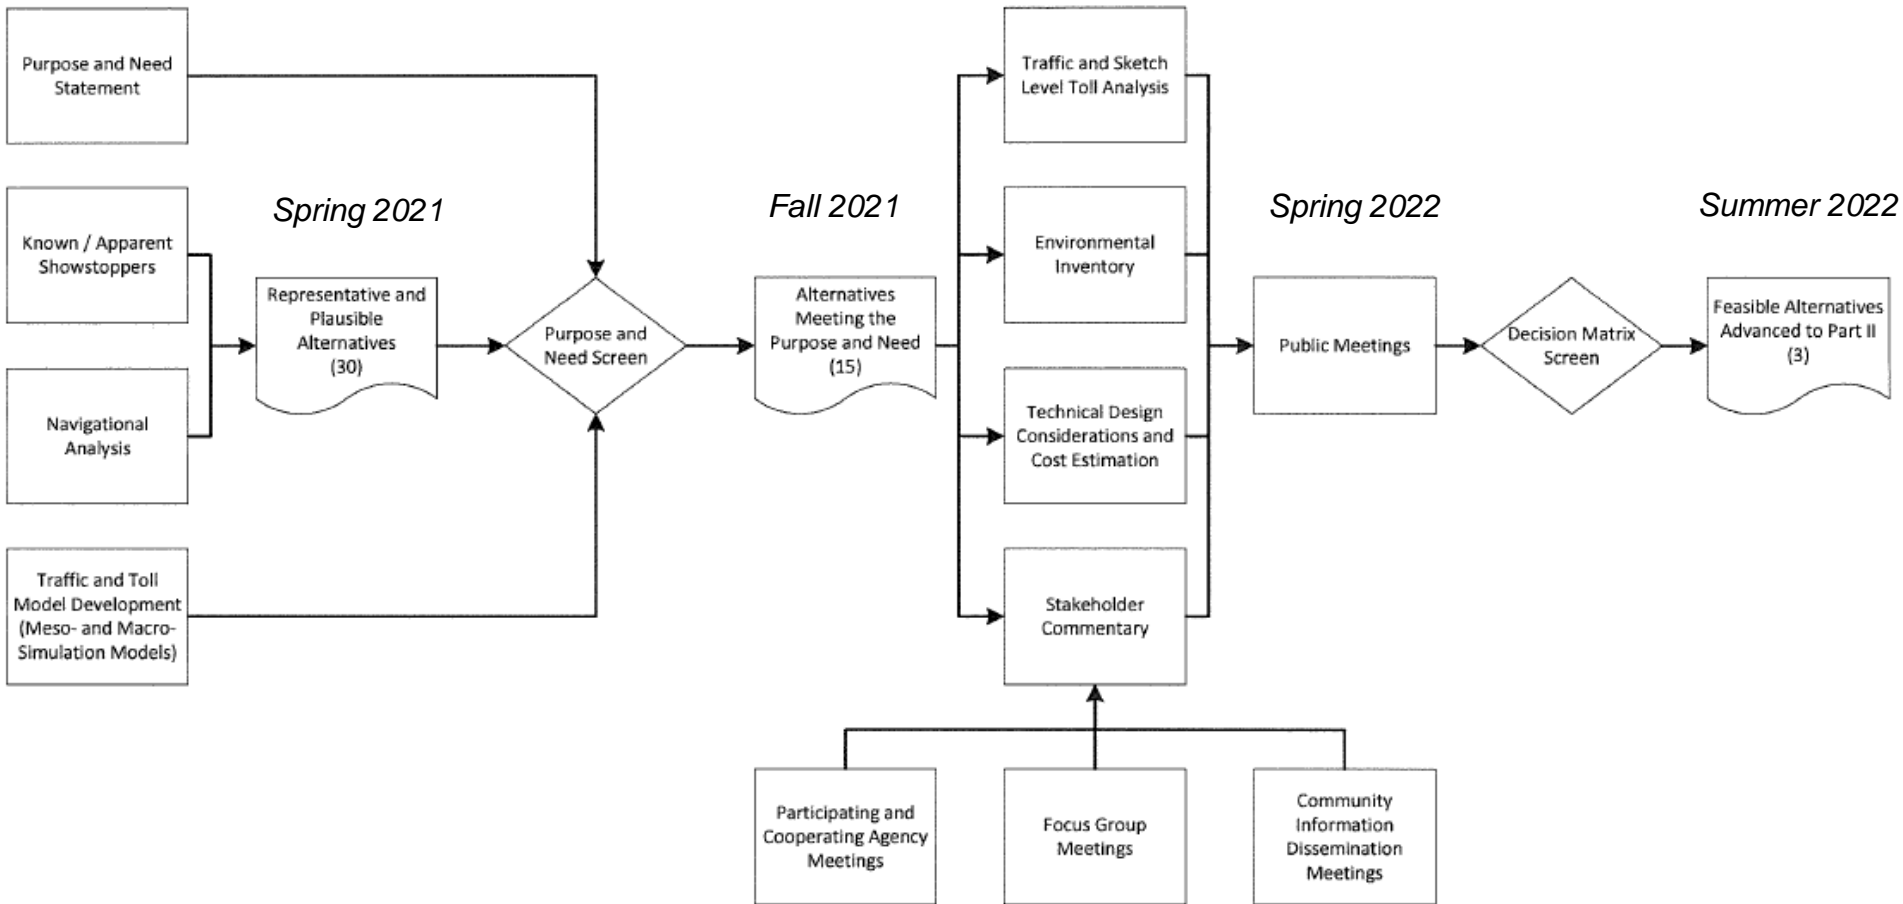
Purpose and Need Statement

Known / Apparent Showstoppers

Navigational Analysis

Traffic and Toll Model Development (Meso- and Macro-Simulation Models)

Spring 2021

Representative and Plausible Alternatives (30)

Purpose and Need Screen

Fall 2021

Alternatives Meeting the Purpose and Need (15)

Traffic and Sketch Level Toll Analysis

Environmental Inventory

Technical Design Considerations and Cost Estimation

Stakeholder Commentary

Participating and Cooperating Agency Meetings

Focus Group Meetings

Community Information Dissemination Meetings

Spring 2022

Public Meetings

Decision Matrix Screen

Summer 2022

Feasible Alternatives Advanced to Part II (3)